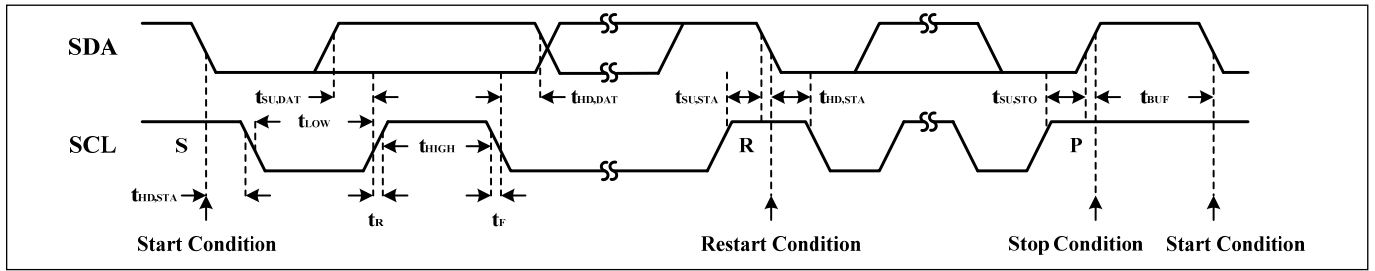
SDA

SCL

$t_{SU,DAT}$

$t_{HD,DAT}$

$t_{SU,STA}$

$t_{HD,STA}$

$t_{SU,STO}$

$t_{BUF}$

$t_{LOW}$

$t_{HIGH}$

S

R

P

$t_{HD,STA}$

$t_R$

$t_F$

Start Condition

Restart Condition

Stop Condition

Start Condition